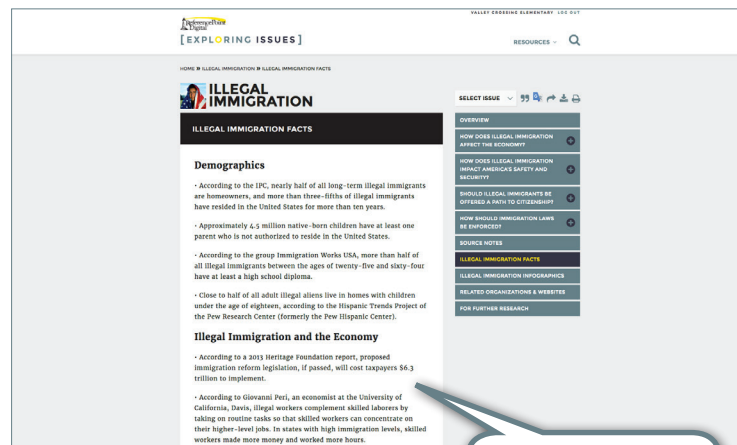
VALLEY CROSSING ELEMENTARY LOG OUT

ReferencePoint Digital
[EXPLORING ISSUES]

RESOURCES

HOME » ILLEGAL IMMIGRATION » ILLEGAL IMMIGRATION FACTS

ILLEGAL IMMIGRATION

SELECT ISSUE

ILLEGAL IMMIGRATION FACTS

Demographics

• According to the IPC, nearly half of all long-term illegal immigrants are homeowners, and more than three-fifths of illegal immigrants have resided in the United States for more than ten years.

• Approximately 4.5 million native-born children have at least one parent who is not authorized to reside in the United States.

• According to the group Immigration Works USA, more than half of all illegal immigrants between the ages of twenty-five and sixty-four have at least a high school diploma.

• Close to half of all adult illegal aliens live in homes with children under the age of eighteen, according to the Hispanic Trends Project of the Pew Research Center (formerly the Pew Hispanic Center).

Illegal Immigration and the Economy

• According to a 2013 Heritage Foundation report, proposed immigration reform legislation, if passed, will cost taxpayers $6.3 trillion to implement.

• According to Giovanni Peri, an economist at the University of California, Davis, illegal workers complement skilled laborers by taking on routine tasks so that skilled workers can concentrate on their higher-level jobs. In states with high immigration levels, skilled workers made more money and worked more hours.

OVERVIEW
HOW DOES ILLEGAL IMMIGRATION AFFECT THE ECONOMY?
HOW DOES ILLEGAL IMMIGRATION IMPACT AMERICA'S SAFETY AND SECURITY?
SHOULD ILLEGAL IMMIGRANTS BE OFFERED A PATH TO CITIZENSHIP?
HOW SHOULD IMMIGRATION LAWS BE ENFORCED?
SOURCE NOTES
ILLEGAL IMMIGRATION FACTS
ILLEGAL IMMIGRATION INFOGRAPHICS
RELATED ORGANIZATIONS & WEBSITES
FOR FURTHER RESEARCH